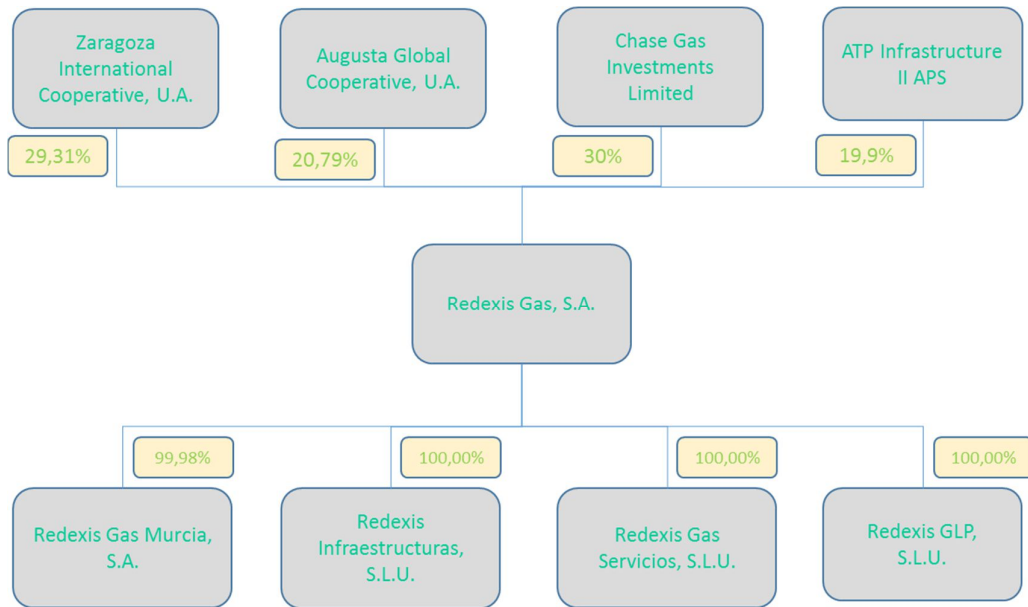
Zaragoza International Cooperative, U.A.

29,31%

Augusta Global Cooperative, U.A.

20,79%

Chase Gas Investments Limited

30%

ATP Infrastructure II APS

19,9%

Redexis Gas, S.A.

99,98%

Redexis Gas Murcia, S.A.

100,00%

Redexis Infraestructuras, S.L.U.

100,00%

Redexis Gas Servicios, S.L.U.

100,00%

Redexis GLP, S.L.U.